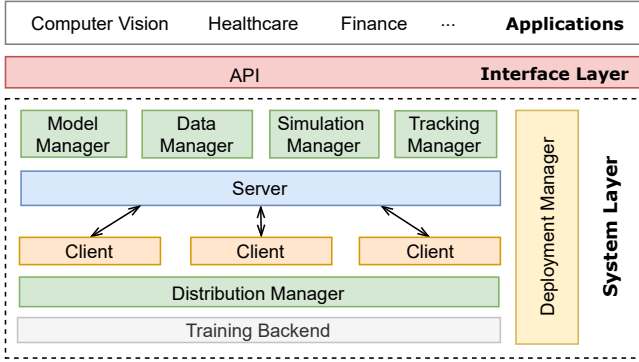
Computer Vision Healthcare Finance ··· **Applications**

API **Interface Layer**

Model Manager

Data Manager

Simulation Manager

Tracking Manager

Server

Client

Client

Client

Distribution Manager

Training Backend

Deployment Manager

**System Layer**